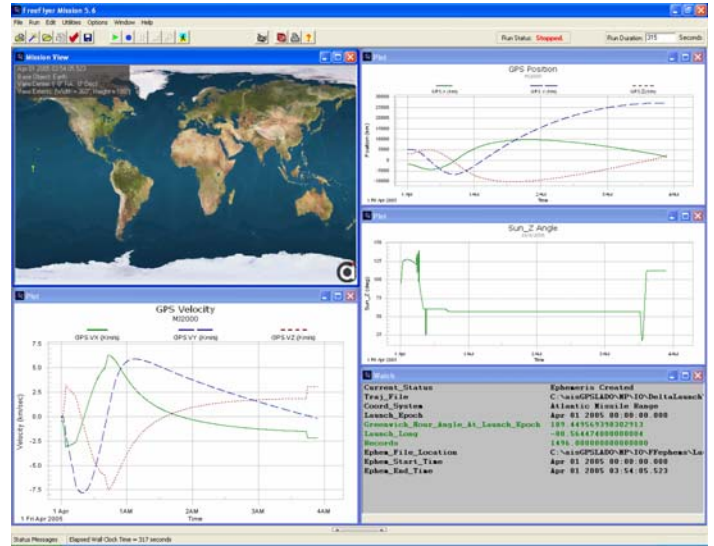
FreeFlyer Mission 5.6

File Run Edit Utilities Options Window Help

Run Status: Stopped

Run Duration: 315 Seconds

Mission View

Apr 01 2005 03:54:05.523
Base Object: Earth
View Center = 0° Lat, 0° Long
View Extents (Width = 360°, Height = 180°)

Plot

GPS Position

GPS.X (km) GPS.Y (km) GPS.Z (km)

Position (km)

30000
25000
20000
15000
10000
5000
0
-5000
-10000

1 Apr
1 Fri Apr 2005

1AM 2AM 3AM 4AM
Time

Plot

Sun_Z Angle

Sun_Z (deg)

1 Apr
1 Fri Apr 2005

1AM 2AM 3AM 4AM
Time

Plot

GPS Velocity

MJ2000

GPS.VX (Km/s) GPS.VY (Km/s) GPS.VZ (Km/s)

Velocity (km/sec)

7.5
5.0
2.5
0.0
-2.5
-5.0
-7.5

1 Apr
1 Fri Apr 2005

1AM 2AM 3AM 4AM
Time

Watch

| | |
|---|---|
| Current_Status | Ephemeris Created |
| Traj_File | C:\ninGPSLADO\MP\IO\DeltaLaunch |
| Coord_System | Atlantic Missile Range |
| Launch_Epoch | Apr 01 2005 00:00:00.000 |
| Greenwich_Hour_Angle_At_Launch_Epoch | 189.449563398302913 |
| Launch_Long | -80.544474000000004 |
| Records | 1496.000000000000000 |
| Ephem_File_Location | C:\ninGPSLADO\MP\IO\FFephem\Lo |
| Ephem_Start_Time | Apr 01 2005 00:00:00.000 |
| Ephem_End_Time | Apr 01 2005 03:54:05.523 |

Status Messages | Elapsed Wall Clock Time = 317 seconds